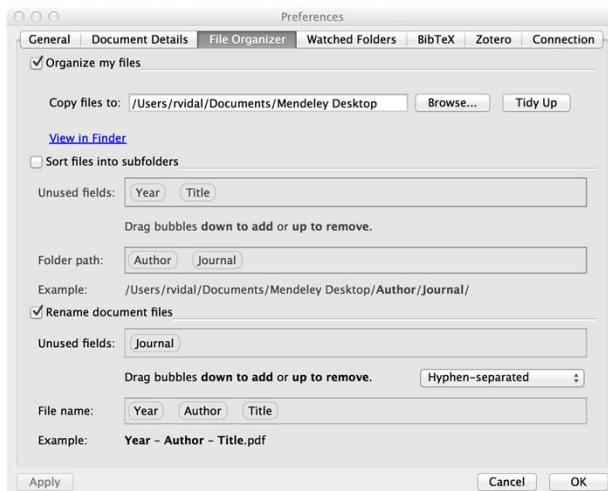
Preferences

General | Document Details | File Organizer | Watched Folders | BibTeX | Zotero | Connection

✓ Organize my files

Copy files to: /Users/rvidal/Documents/Mendeley Desktop Browse... Tidy Up

View in Finder

Sort files into subfolders

Unused fields: Year Title

Drag bubbles **down to add** or **up to remove**.

Folder path: Author Journal

Example: /Users/rvidal/Documents/Mendeley Desktop/**Author**/**Journal**/

✓ Rename document files

Unused fields: Journal

Drag bubbles **down to add** or **up to remove**. Hyphen-separated

File name: Year Author Title

Example: **Year** - **Author** - **Title**.pdf

Apply Cancel OK